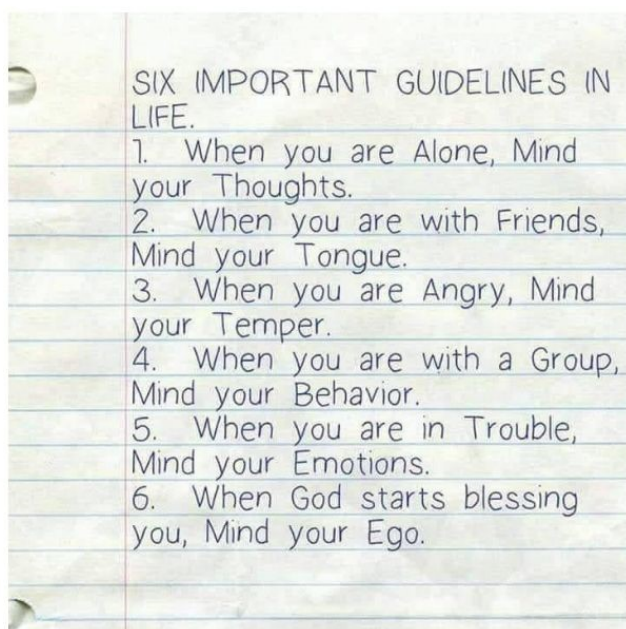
SIX IMPORTANT GUIDELINES IN LIFE.
1. When you are Alone, Mind your Thoughts.
2. When you are with Friends, Mind your Tongue.
3. When you are Angry, Mind your Temper.
4. When you are with a Group, Mind your Behavior.
5. When you are in Trouble, Mind your Emotions.
6. When God starts blessing you, Mind your Ego.